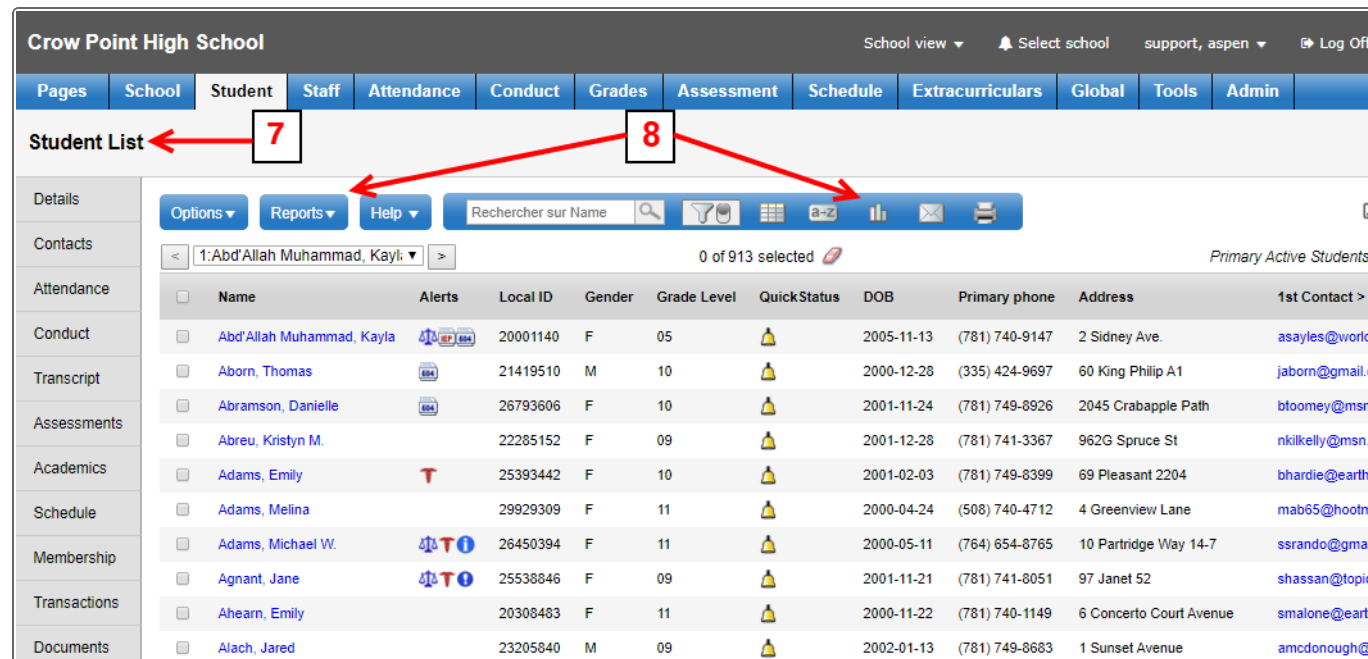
Crow Point High School

School view ▾ Select school support, aspen ▾ Log Off

Pages School Student Staff Attendance Conduct Grades Assessment Schedule Extracurriculars Global Tools Admin

Student List 7 8

Details
Contacts
Attendance
Conduct
Transcript
Assessments
Academics
Schedule
Membership
Transactions
Documents

Options ▾ Reports ▾ Help ▾ Rechercher sur Name

< 1:Abd'Allah Muhammad, Kayl ▾ >

0 of 913 selected

Primary Active Students

| | Name | Alerts | Local ID | Gender | Grade Level | QuickStatus | DOB | Primary phone | Address | 1st Contact > |
|---|---|---|---|---|---|---|---|---|---|---|
| | Abd'Allah Muhammad, Kayla | | 20001140 | F | 05 | | 2005-11-13 | (781) 740-9147 | 2 Sidney Ave. | asayles@worl |
| | Aborn, Thomas | | 21419510 | M | 10 | | 2000-12-28 | (335) 424-9697 | 60 King Philip A1 | jaborn@gmail. |
| | Abramson, Danielle | | 26793606 | F | 10 | | 2001-11-24 | (781) 749-8926 | 2045 Crabapple Path | btoomey@msn |
| | Abreu, Kristyn M. | | 22285152 | F | 09 | | 2001-12-28 | (781) 741-3367 | 962G Spruce St | nkilkelly@msn. |
| | Adams, Emily | | 25393442 | F | 10 | | 2001-02-03 | (781) 749-8399 | 69 Pleasant 2204 | bhardie@earth |
| | Adams, Melina | | 29929309 | F | 11 | | 2000-04-24 | (508) 740-4712 | 4 Greenview Lane | mab65@hootn |
| | Adams, Michael W. | | 26450394 | F | 11 | | 2000-05-11 | (764) 654-8765 | 10 Partridge Way 14-7 | ssrando@gma |
| | Agnant, Jane | | 25538846 | F | 09 | | 2001-11-21 | (781) 741-8051 | 97 Janet 52 | shassan@topi |
| | Ahearn, Emily | | 20308483 | F | 11 | | 2000-11-22 | (781) 740-1149 | 6 Concerto Court Avenue | smalone@eart |
| | Alach, Jared | | 23205840 | M | 09 | | 2002-01-13 | (781) 749-8683 | 1 Sunset Avenue | amcdonough@ |